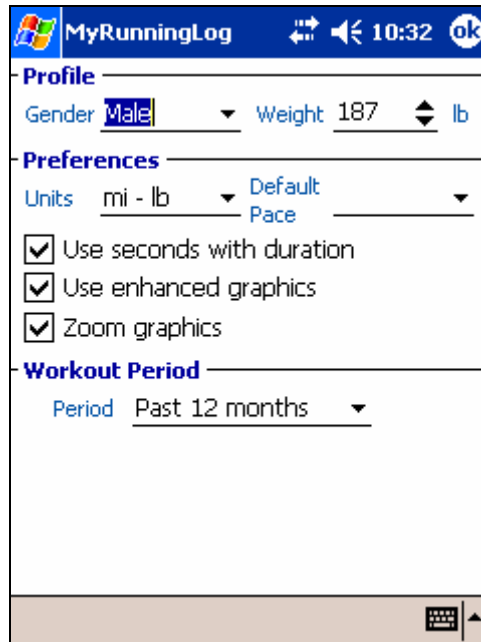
MyRunningLog 10:32 ok

Profile

Gender Male Weight 187 lb

Preferences

Units mi - lb Default Pace

Use seconds with duration

Use enhanced graphics

Zoom graphics

Workout Period

Period Past 12 months